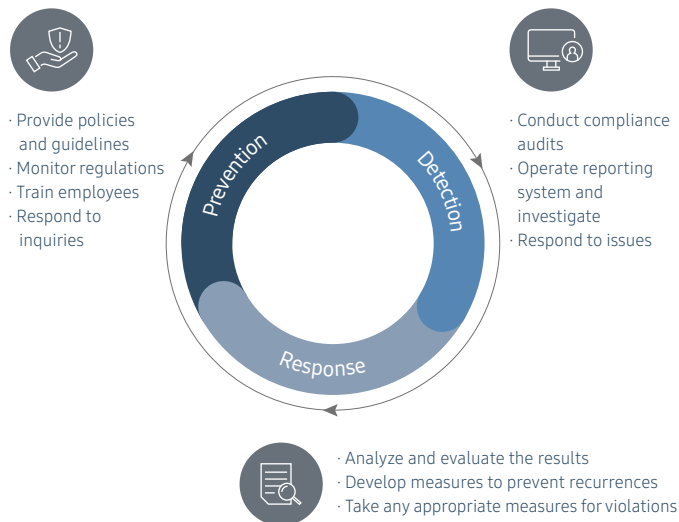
· Provide policies and guidelines
· Monitor regulations
· Train employees
· Respond to inquiries

Prevention

Detection

· Conduct compliance audits
· Operate reporting system and investigate
· Respond to issues

Response

· Analyze and evaluate the results
· Develop measures to prevent recurrences
· Take any appropriate measures for violations